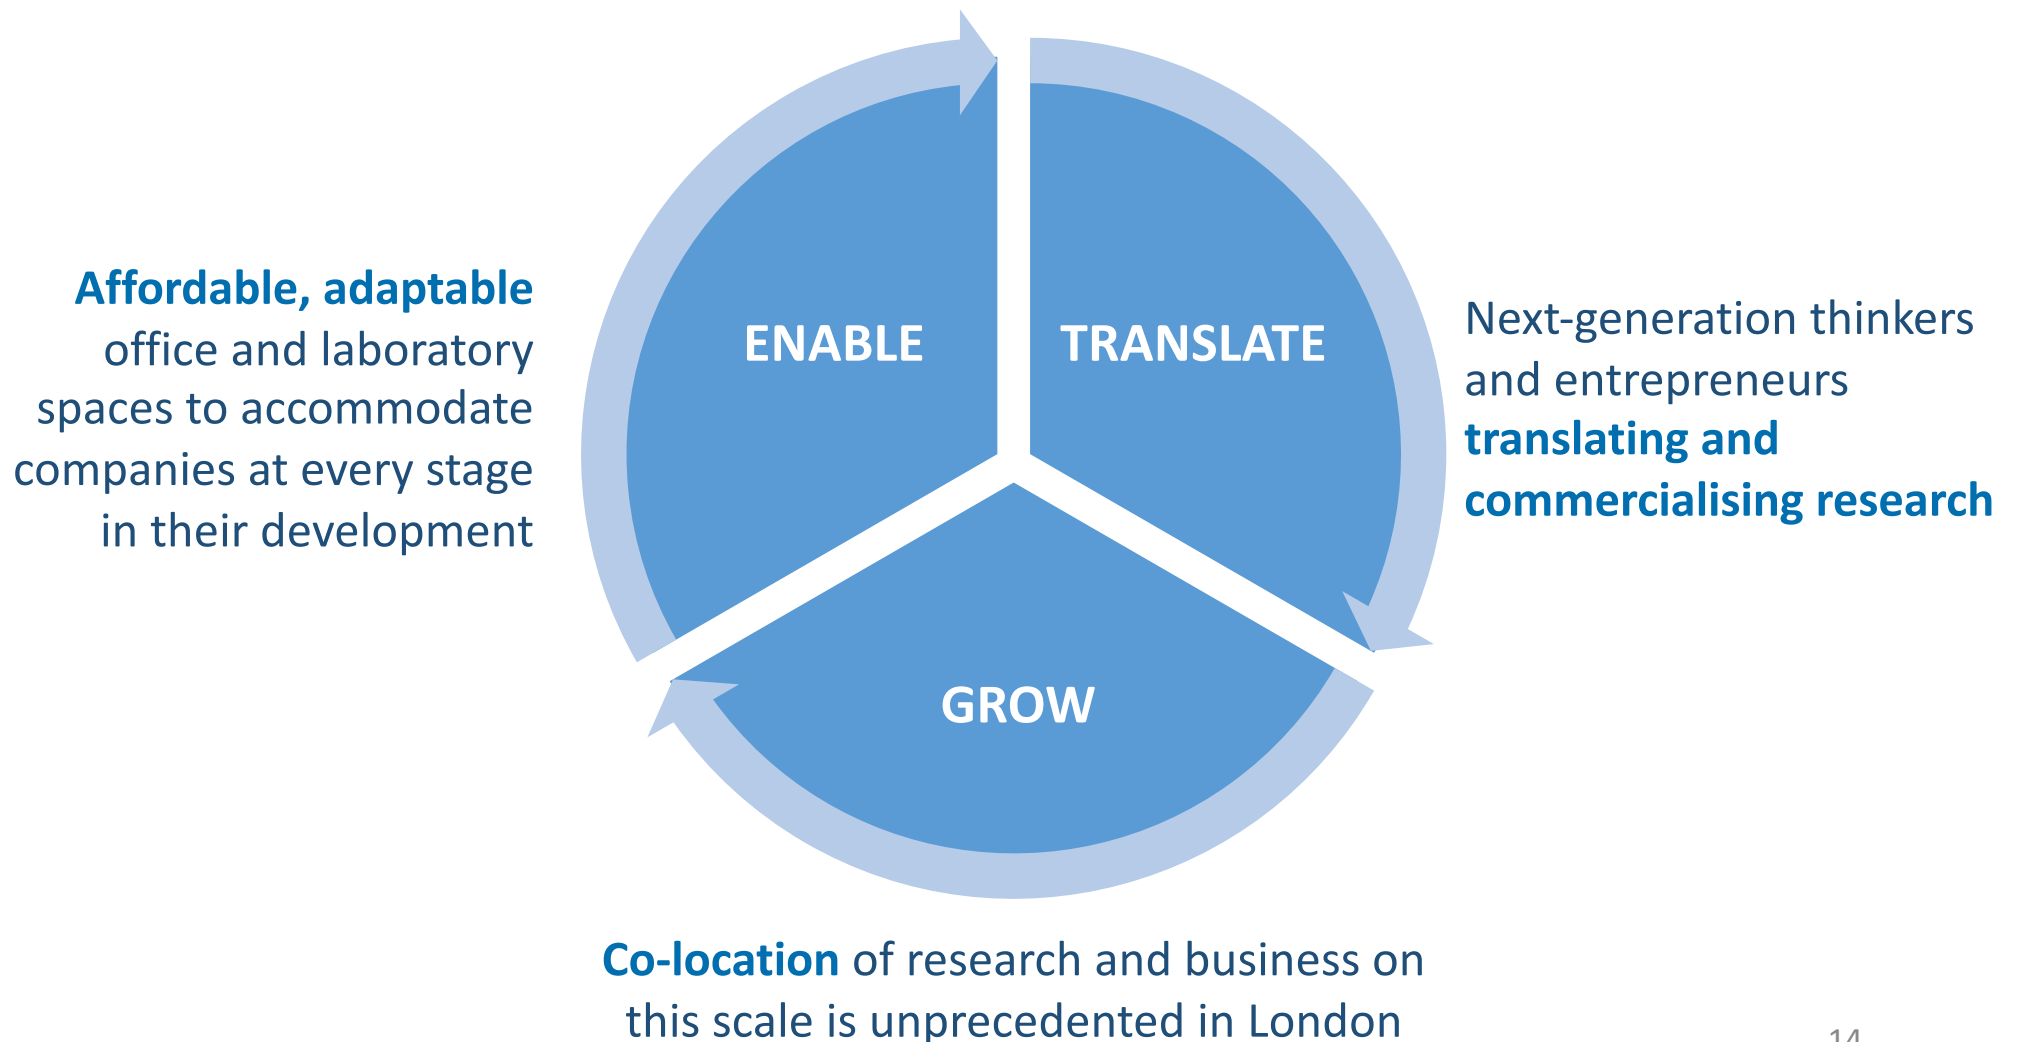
Affordable, adaptable office and laboratory spaces to accommodate companies at every stage in their development

ENABLE

TRANSLATE

Next-generation thinkers and entrepreneurs translating and commercialising research

GROW

Co-location of research and business on this scale is unprecedented in London

14